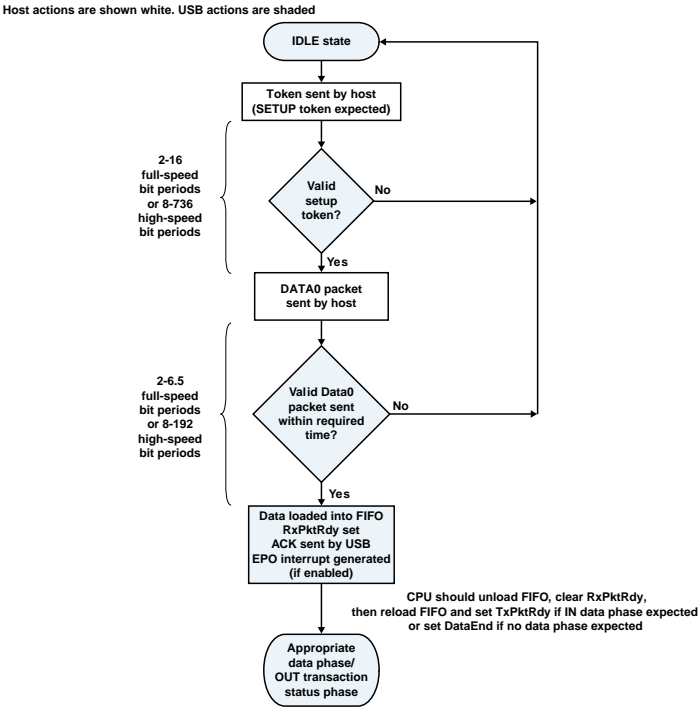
Host actions are shown white. USB actions are shaded

IDLE state

Token sent by host
(SETUP token expected)

2-16
full-speed
bit periods
or 8-736
high-speed
bit periods

Valid
setup
token?

No

Yes

DATA0 packet
sent by host

2-6.5
full-speed
bit periods
or 8-192
high-speed
bit periods

Valid Data0
packet sent
within required
time?

No

Yes

Data loaded into FIFO
RxPktRdy set
ACK sent by USB
EPO interrupt generated
(if enabled)

CPU should unload FIFO, clear RxPktRdy,
then reload FIFO and set TxPktRdy if IN data phase expected
or set DataEnd if no data phase expected

Appropriate
data phase/
OUT transaction
status phase